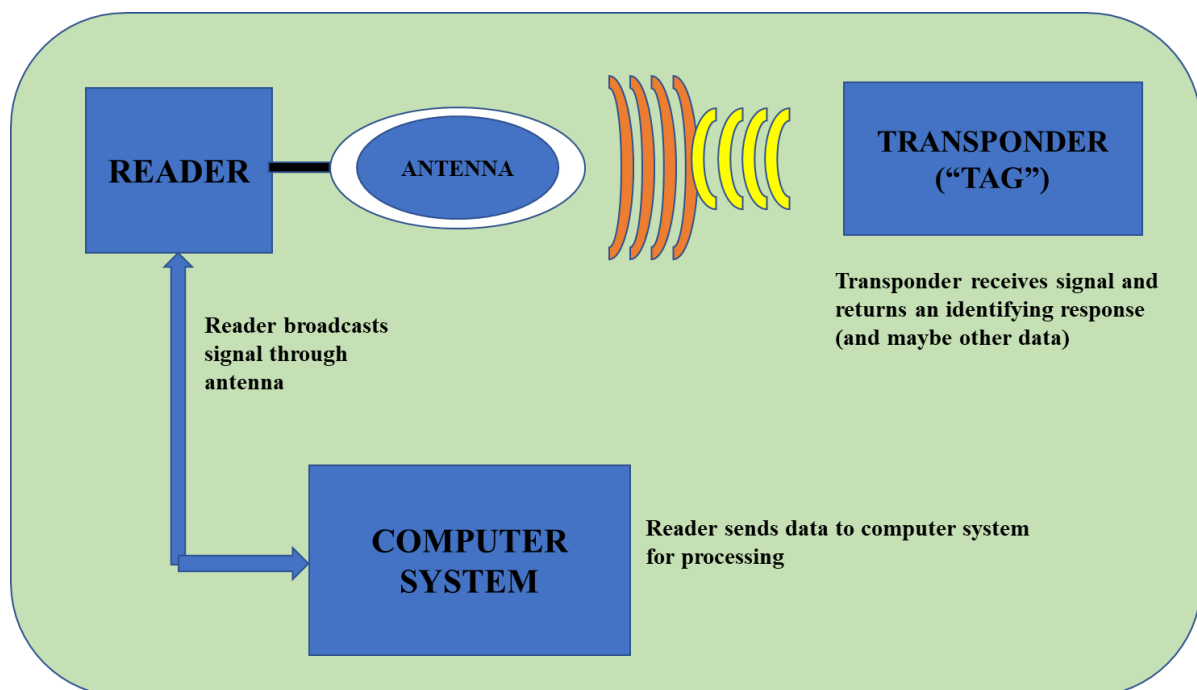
READER

ANTENNA

TRANSPONDER
("TAG")

Transponder receives signal and returns an identifying response (and maybe other data)

Reader broadcasts signal through antenna

COMPUTER SYSTEM

Reader sends data to computer system for processing